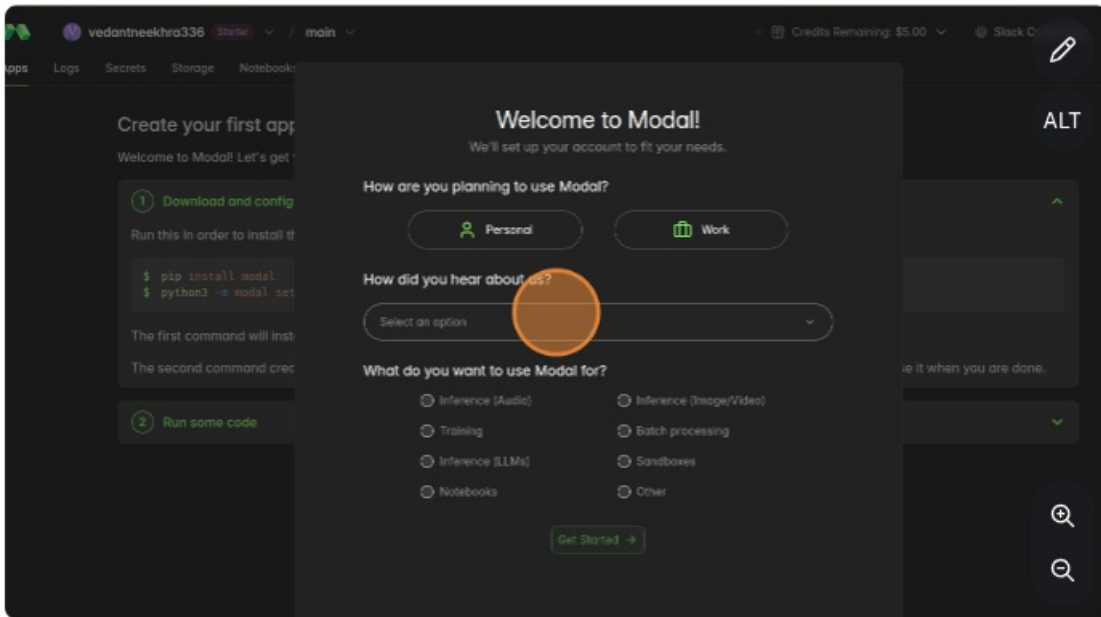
V vedantneekhra336 Starter / main

Credits Remaining: $5.00 Slack C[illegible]

Apps Logs Secrets Storage Notebook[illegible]

ALT

Create your first app

Welcome to Modal! Let's get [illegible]

1 Download and config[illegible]

Run this in order to install t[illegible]

$ pip install modal
$ python3 -m modal set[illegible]

The first command will inst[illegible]

The second command crea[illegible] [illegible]e it when you are done.

2 Run some code

Welcome to Modal!

We'll set up your account to fit your needs.

How are you planning to use Modal?

Personal

Work

How did you hear about us?

Select an option

What do you want to use Modal for?

Inference (Audio)

Inference (Image/Video)

Training

Batch processing

Inference (LLMs)

Sandboxes

Notebooks

Other

Get Started →